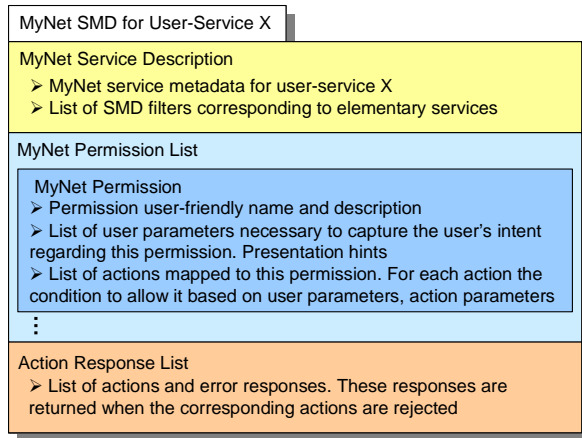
MyNet SMD for User-Service X

MyNet Service Description

➢ MyNet service metadata for user-service X

➢ List of SMD filters corresponding to elementary services

MyNet Permission List

MyNet Permission

➢ Permission user-friendly name and description

➢ List of user parameters necessary to capture the user's intent regarding this permission. Presentation hints

➢ List of actions mapped to this permission. For each action the condition to allow it based on user parameters, action parameters

⋮

Action Response List

➢ List of actions and error responses. These responses are returned when the corresponding actions are rejected